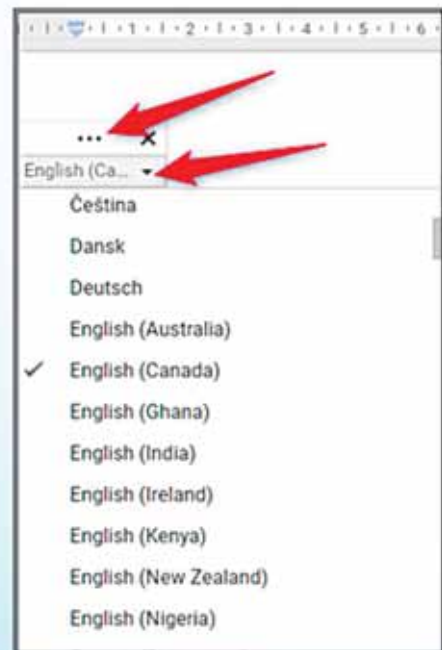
1 · 1 · 1 · 2 · 1 · 3 · 1 · 4 · 1 · 5 · 1 · 6

...
×

English (Ca...

Čeština

Dansk

Deutsch

English (Australia)

✓ English (Canada)

English (Ghana)

English (India)

English (Ireland)

English (Kenya)

English (New Zealand)

English (Nigeria)